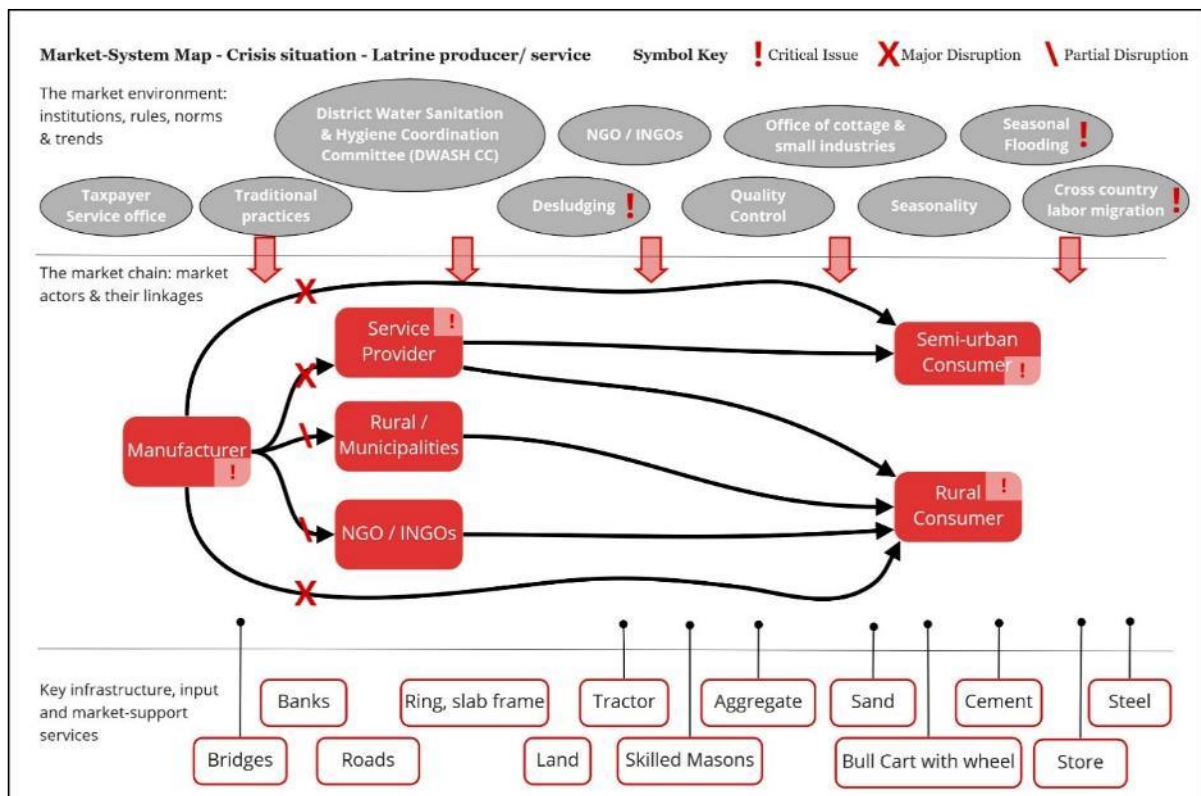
Market-System Map - Crisis situation - Latrine producer/ service

Symbol Key ! Critical Issue X Major Disruption \ Partial Disruption

The market environment: institutions, rules, norms & trends

District Water Sanitation & Hygiene Coordination Committee (DWASH CC)

NGO / INGOs

Office of cottage & small industries

Seasonal Flooding !

Taxpayer Service office

Traditional practices

Desludging !

Quality Control

Seasonality

Cross country labor migration !

The market chain: market actors & their linkages

Service Provider !

Semi-urban Consumer !

Manufacturer !

Rural / Municipalities

Rural Consumer !

NGO / INGOs

Key infrastructure, input and market-support services

Banks

Ring, slab frame

Tractor

Aggregate

Sand

Cement

Steel

Bridges

Roads

Land

Skilled Masons

Bull Cart with wheel

Store